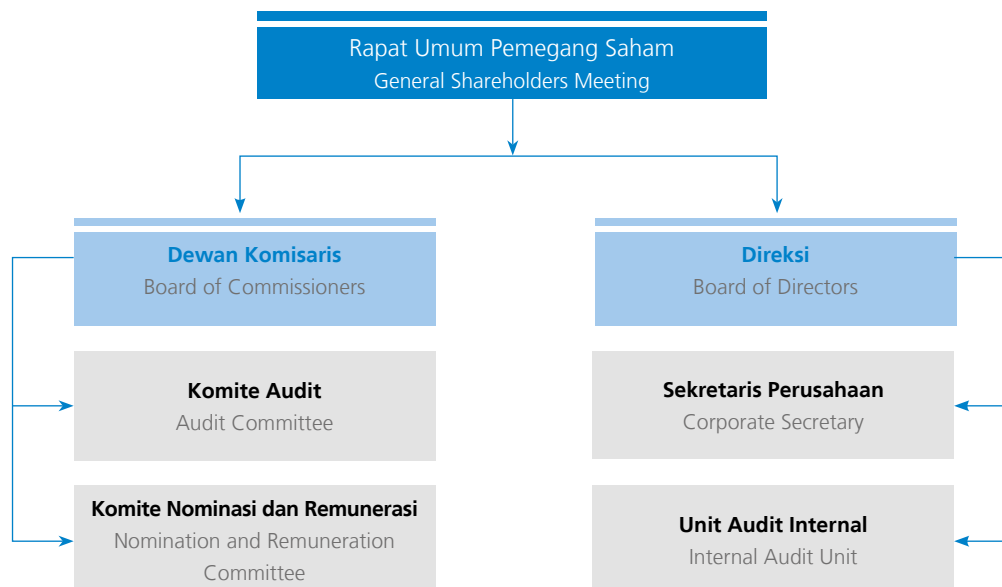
Rapat Umum Pemegang Saham
General Shareholders Meeting

Dewan Komisaris
Board of Commissioners

Direksi
Board of Directors

Komite Audit
Audit Committee

Sekretaris Perusahaan
Corporate Secretary

Komite Nominasi dan Remunerasi
Nomination and Remuneration Committee

Unit Audit Internal
Internal Audit Unit